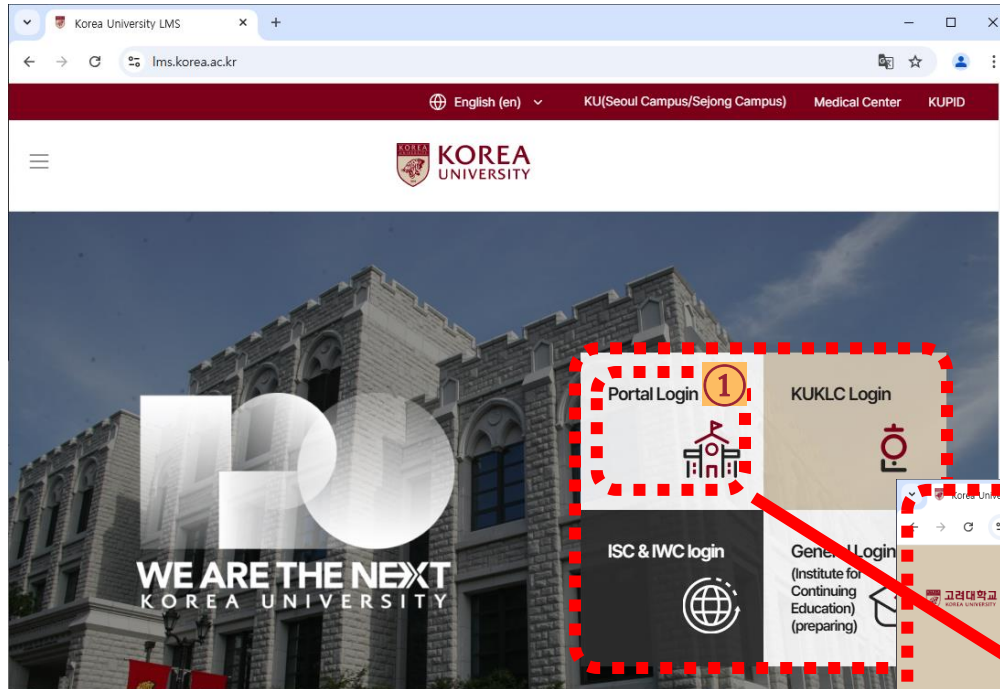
Korea University LMS

lms.korea.ac.kr

English (en)

KU(Seoul Campus/Sejong Campus)

Medical Center

KUPID

KOREA UNIVERSITY

120

WE ARE THE NEXT

KOREA UNIVERSITY

Portal Login ①

KUKLC Login

ISC & IWC login

General Login (Institute for Continuing Education) (preparing)

Korea Univ

고려대학교 KOREA UNIVERSITY